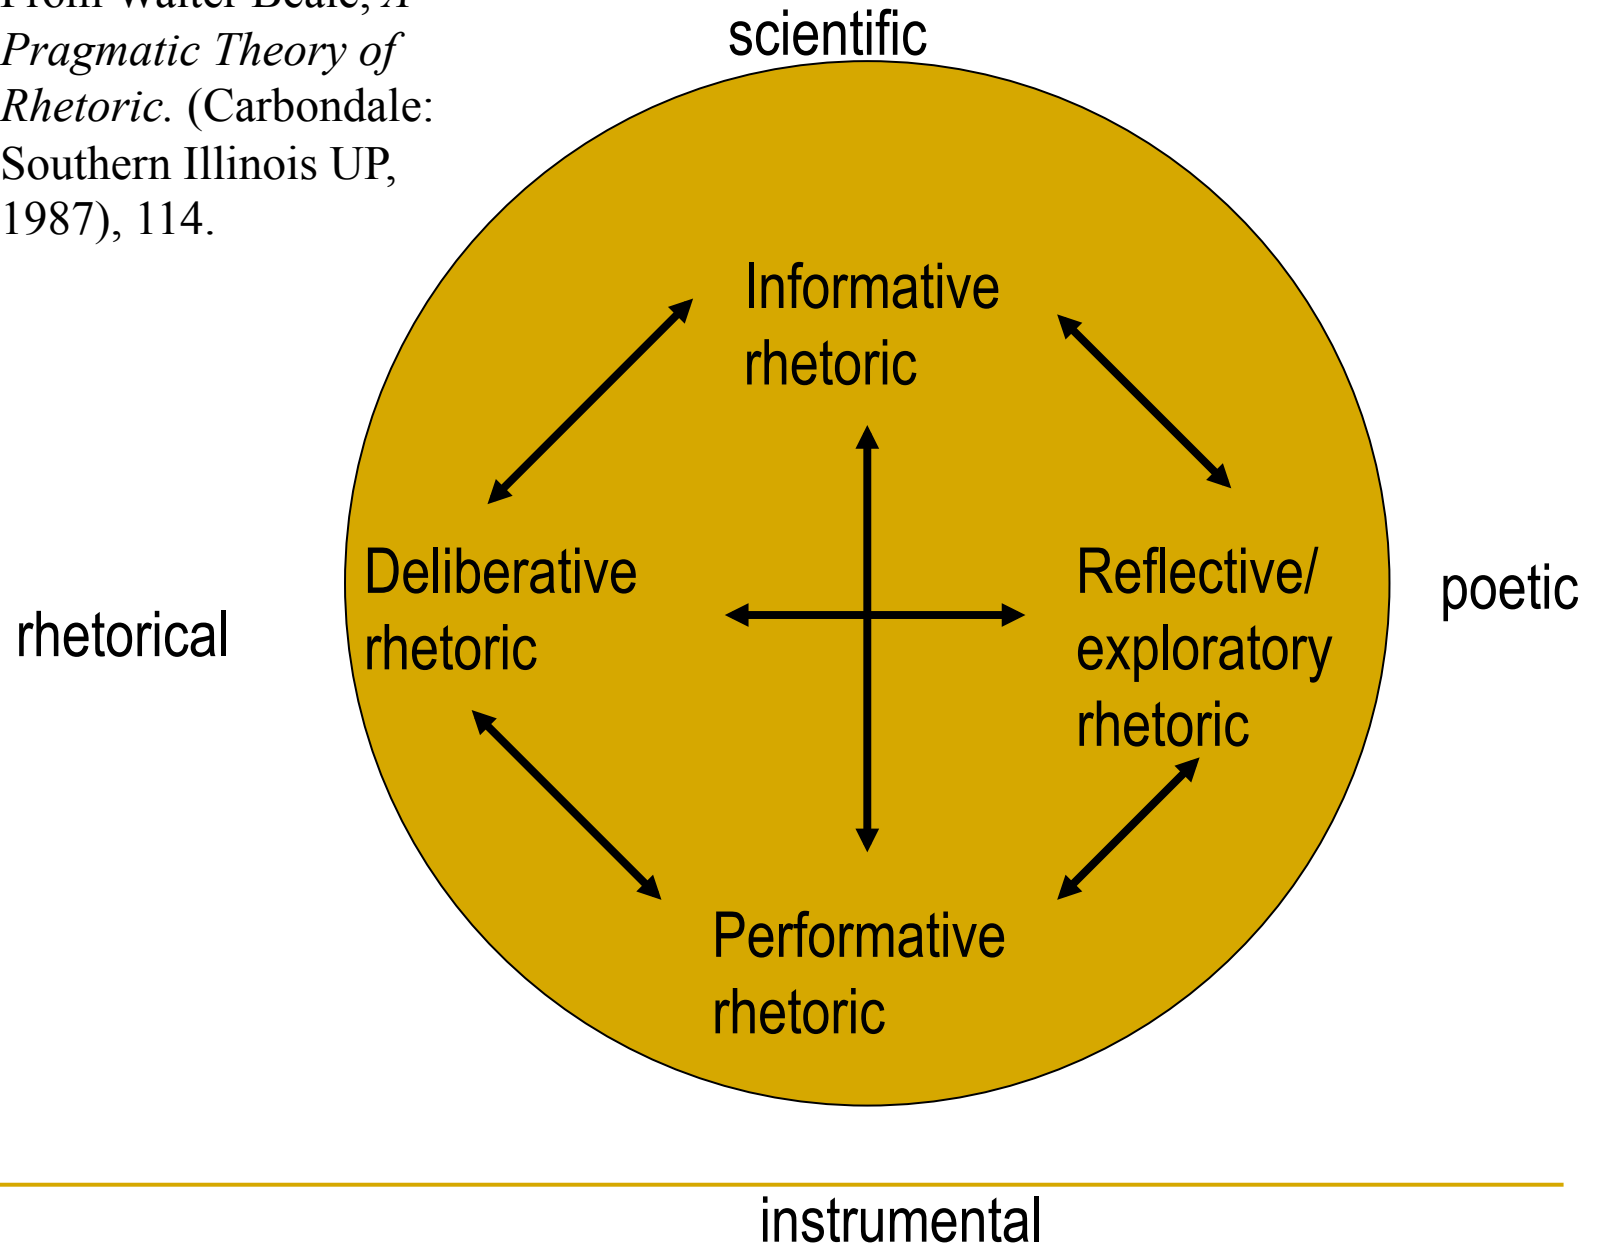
From Walter Beale, A *Pragmatic Theory of Rhetoric*. (Carbondale: Southern Illinois UP, 1987), 114.

scientific

Informative rhetoric

Deliberative rhetoric

rhetorical

Reflective/ exploratory rhetoric

poetic

Performative rhetoric

instrumental